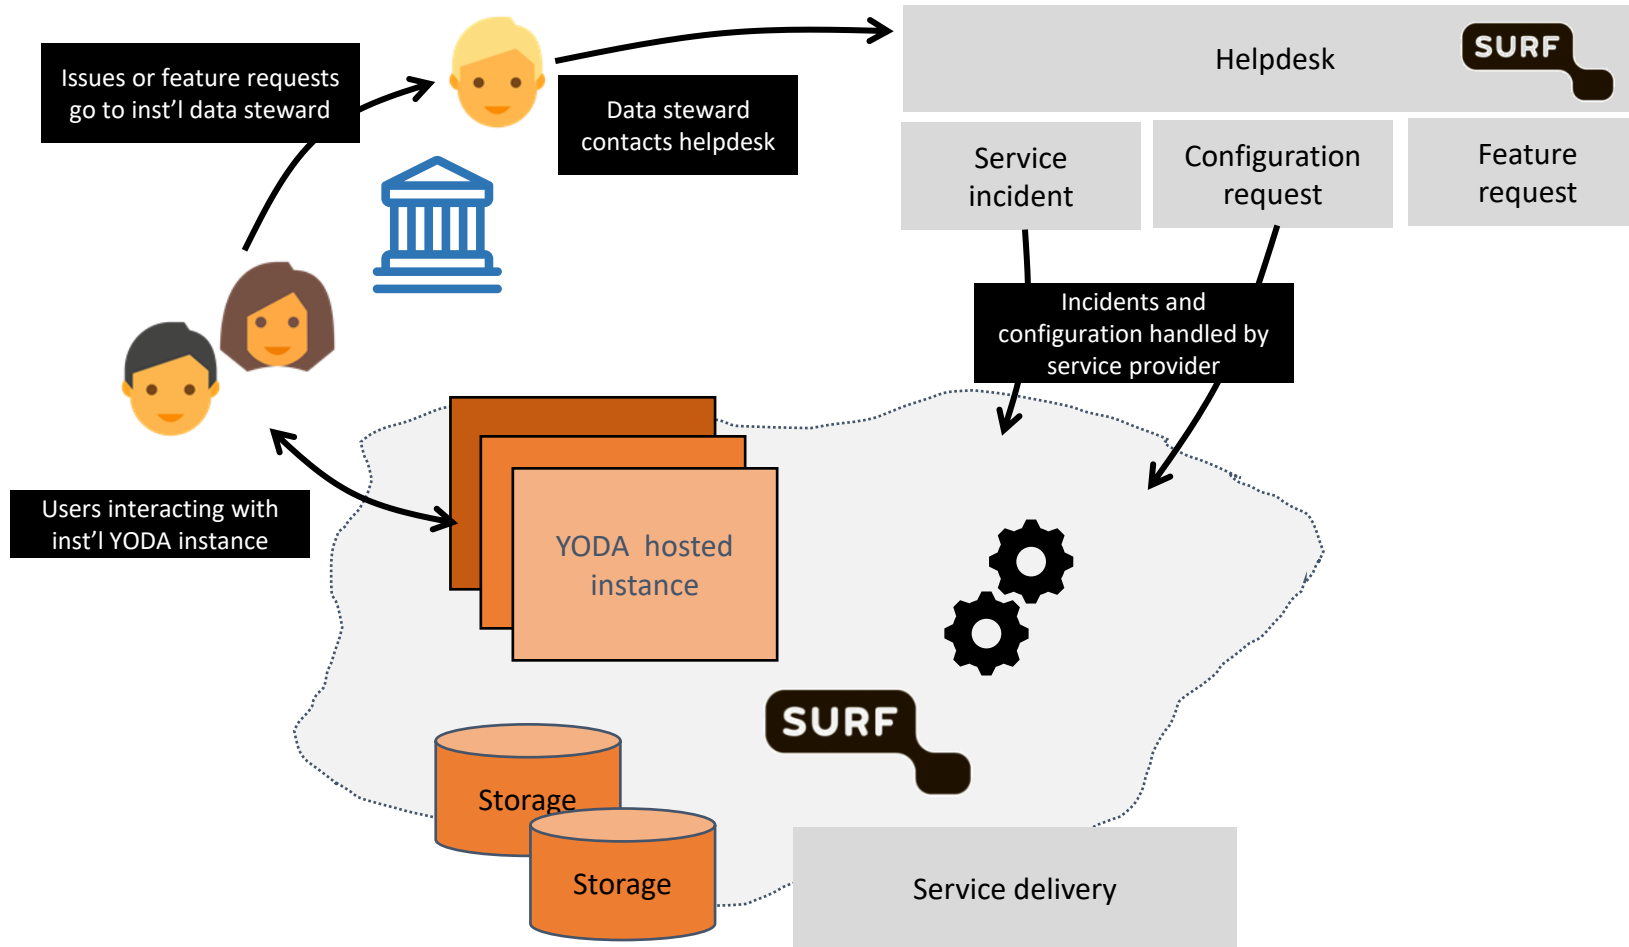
Issues or feature requests go to inst'l data steward

Data steward contacts helpdesk

Helpdesk

SURF

Service incident

Configuration request

Feature request

Incidents and configuration handled by service provider

Users interacting with inst'l YODA instance

YODA hosted instance

SURF

Storage

Storage

Service delivery